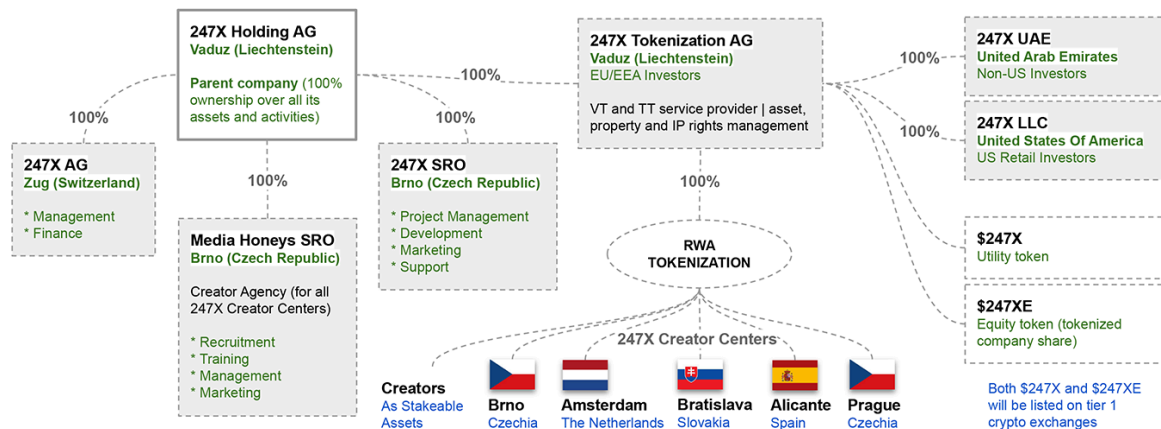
247X Holding AG
Vaduz (Liechtenstein)

Parent company (100% ownership over all its assets and activities)

100%

247X AG
Zug (Switzerland)

* Management
* Finance

100%

Media Honeys SRO
Brno (Czech Republic)

Creator Agency (for all 247X Creator Centers)

* Recruitment
* Training
* Management
* Marketing

100%

247X SRO
Brno (Czech Republic)

* Project Management
* Development
* Marketing
* Support

100%

247X Tokenization AG
Vaduz (Liechtenstein)
EU/EEA Investors

VT and TT service provider | asset, property and IP rights management

100%

RWA TOKENIZATION

247X Creator Centers

Creators
As Stakeable Assets

Brno
Czechia

Amsterdam
The Netherlands

Bratislava
Slovakia

Alicante
Spain

Prague
Czechia

100%

247X UAE
United Arab Emirates
Non-US Investors

100%

247X LLC
United States Of America
US Retail Investors

$247X
Utility token

$247XE
Equity token (tokenized company share)

Both $247X and $247XE will be listed on tier 1 crypto exchanges